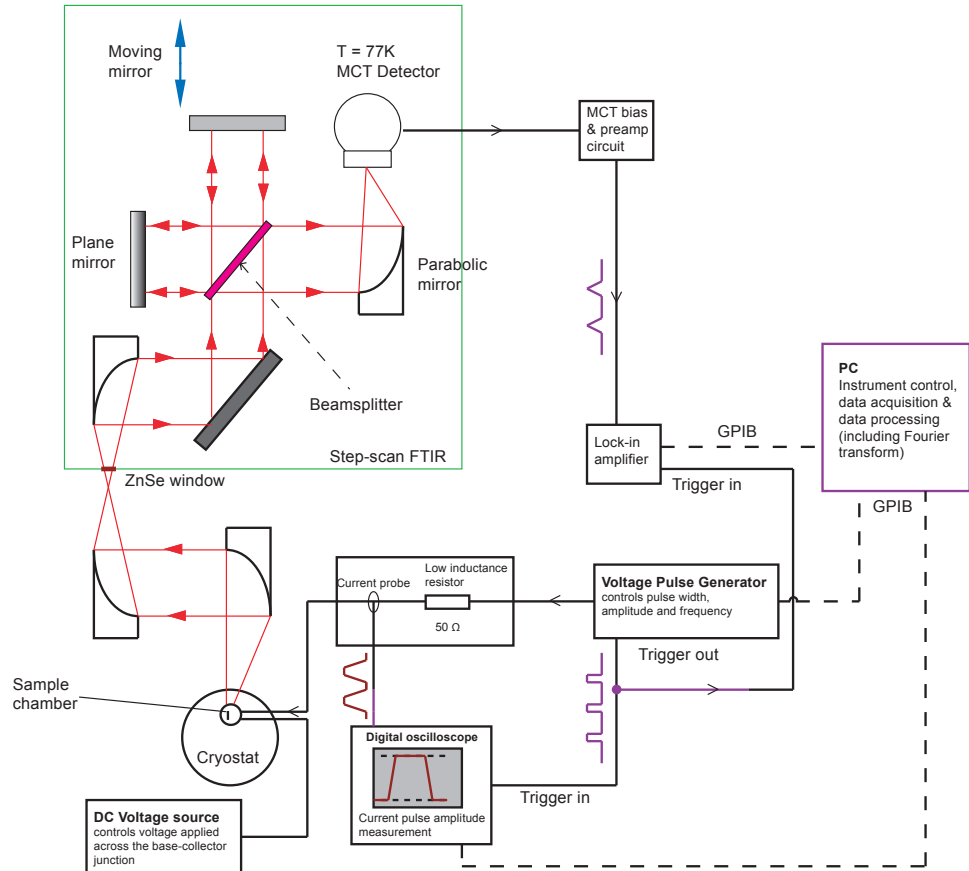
Moving mirror

T = 77K
MCT Detector

MCT bias & preamp circuit

Plane mirror

Parabolic mirror

Beamsplitter

PC
Instrument control, data acquisition & data processing (including Fourier transform)

GPIB

Lock-in amplifier

Step-scan FTIR

ZnSe window

Trigger in

GPIB

Low inductance resistor

Current probe

50 Ω

Voltage Pulse Generator
controls pulse width, amplitude and frequency

Trigger out

Sample chamber

Cryostat

Digital oscilloscope

Current pulse amplitude measurement

Trigger in

DC Voltage source
controls voltage applied across the base-collector junction